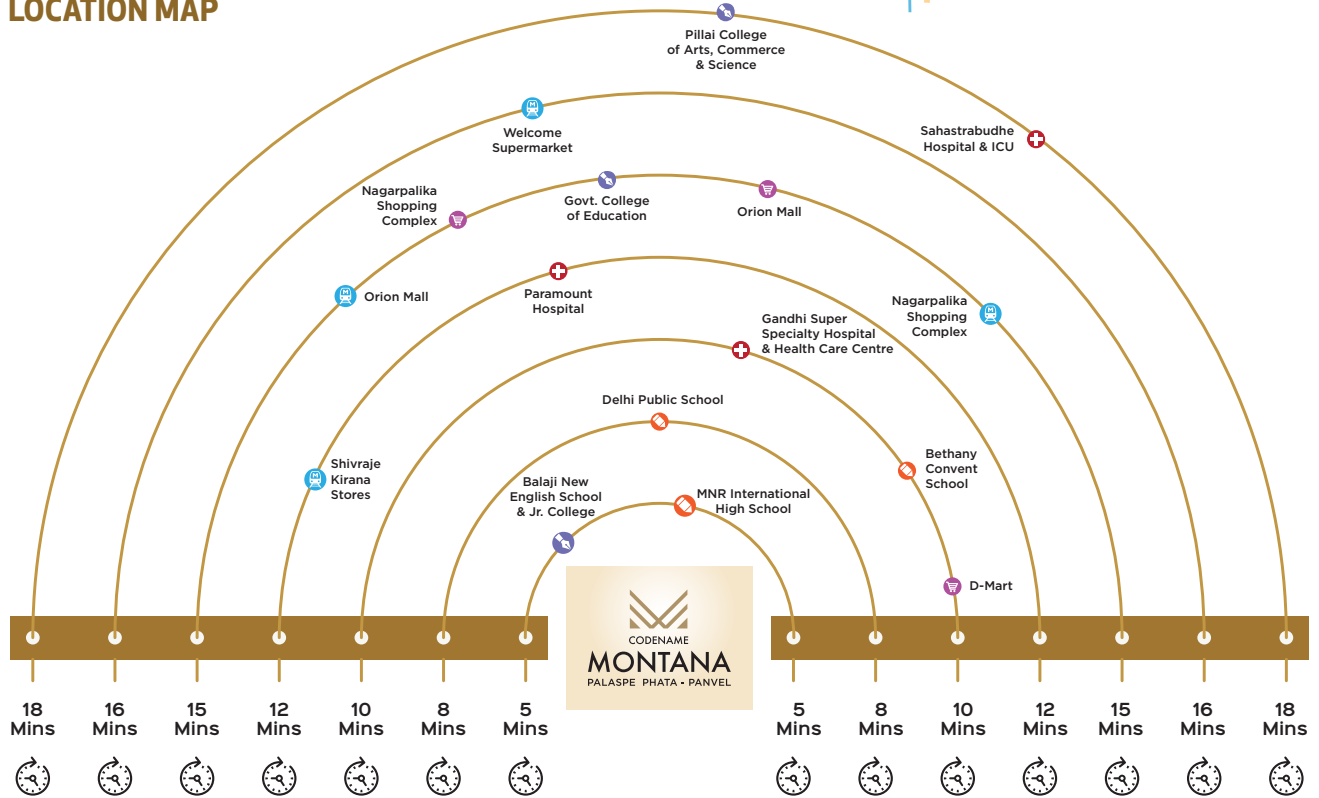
LOCATION MAP

Pillai College of Arts, Commerce & Science

Welcome Supermarket

Sahastrabudhe Hospital & ICU

Nagarpalika Shopping Complex

Govt. College of Education

Orion Mall

Orion Mall

Paramount Hospital

Nagarpalika Shopping Complex

Gandhi Super Specialty Hospital & Health Care Centre

Delhi Public School

Shivraje Kirana Stores

Bethany Convent School

Balaji New English School & Jr. College

MNR International High School

D-Mart

CODENAME
MONTANA
PALASPE PHATA - PANVEL

18 Mins | 16 Mins | 15 Mins | 12 Mins | 10 Mins | 8 Mins | 5 Mins | 5 Mins | 8 Mins | 10 Mins | 12 Mins | 15 Mins | 16 Mins | 18 Mins